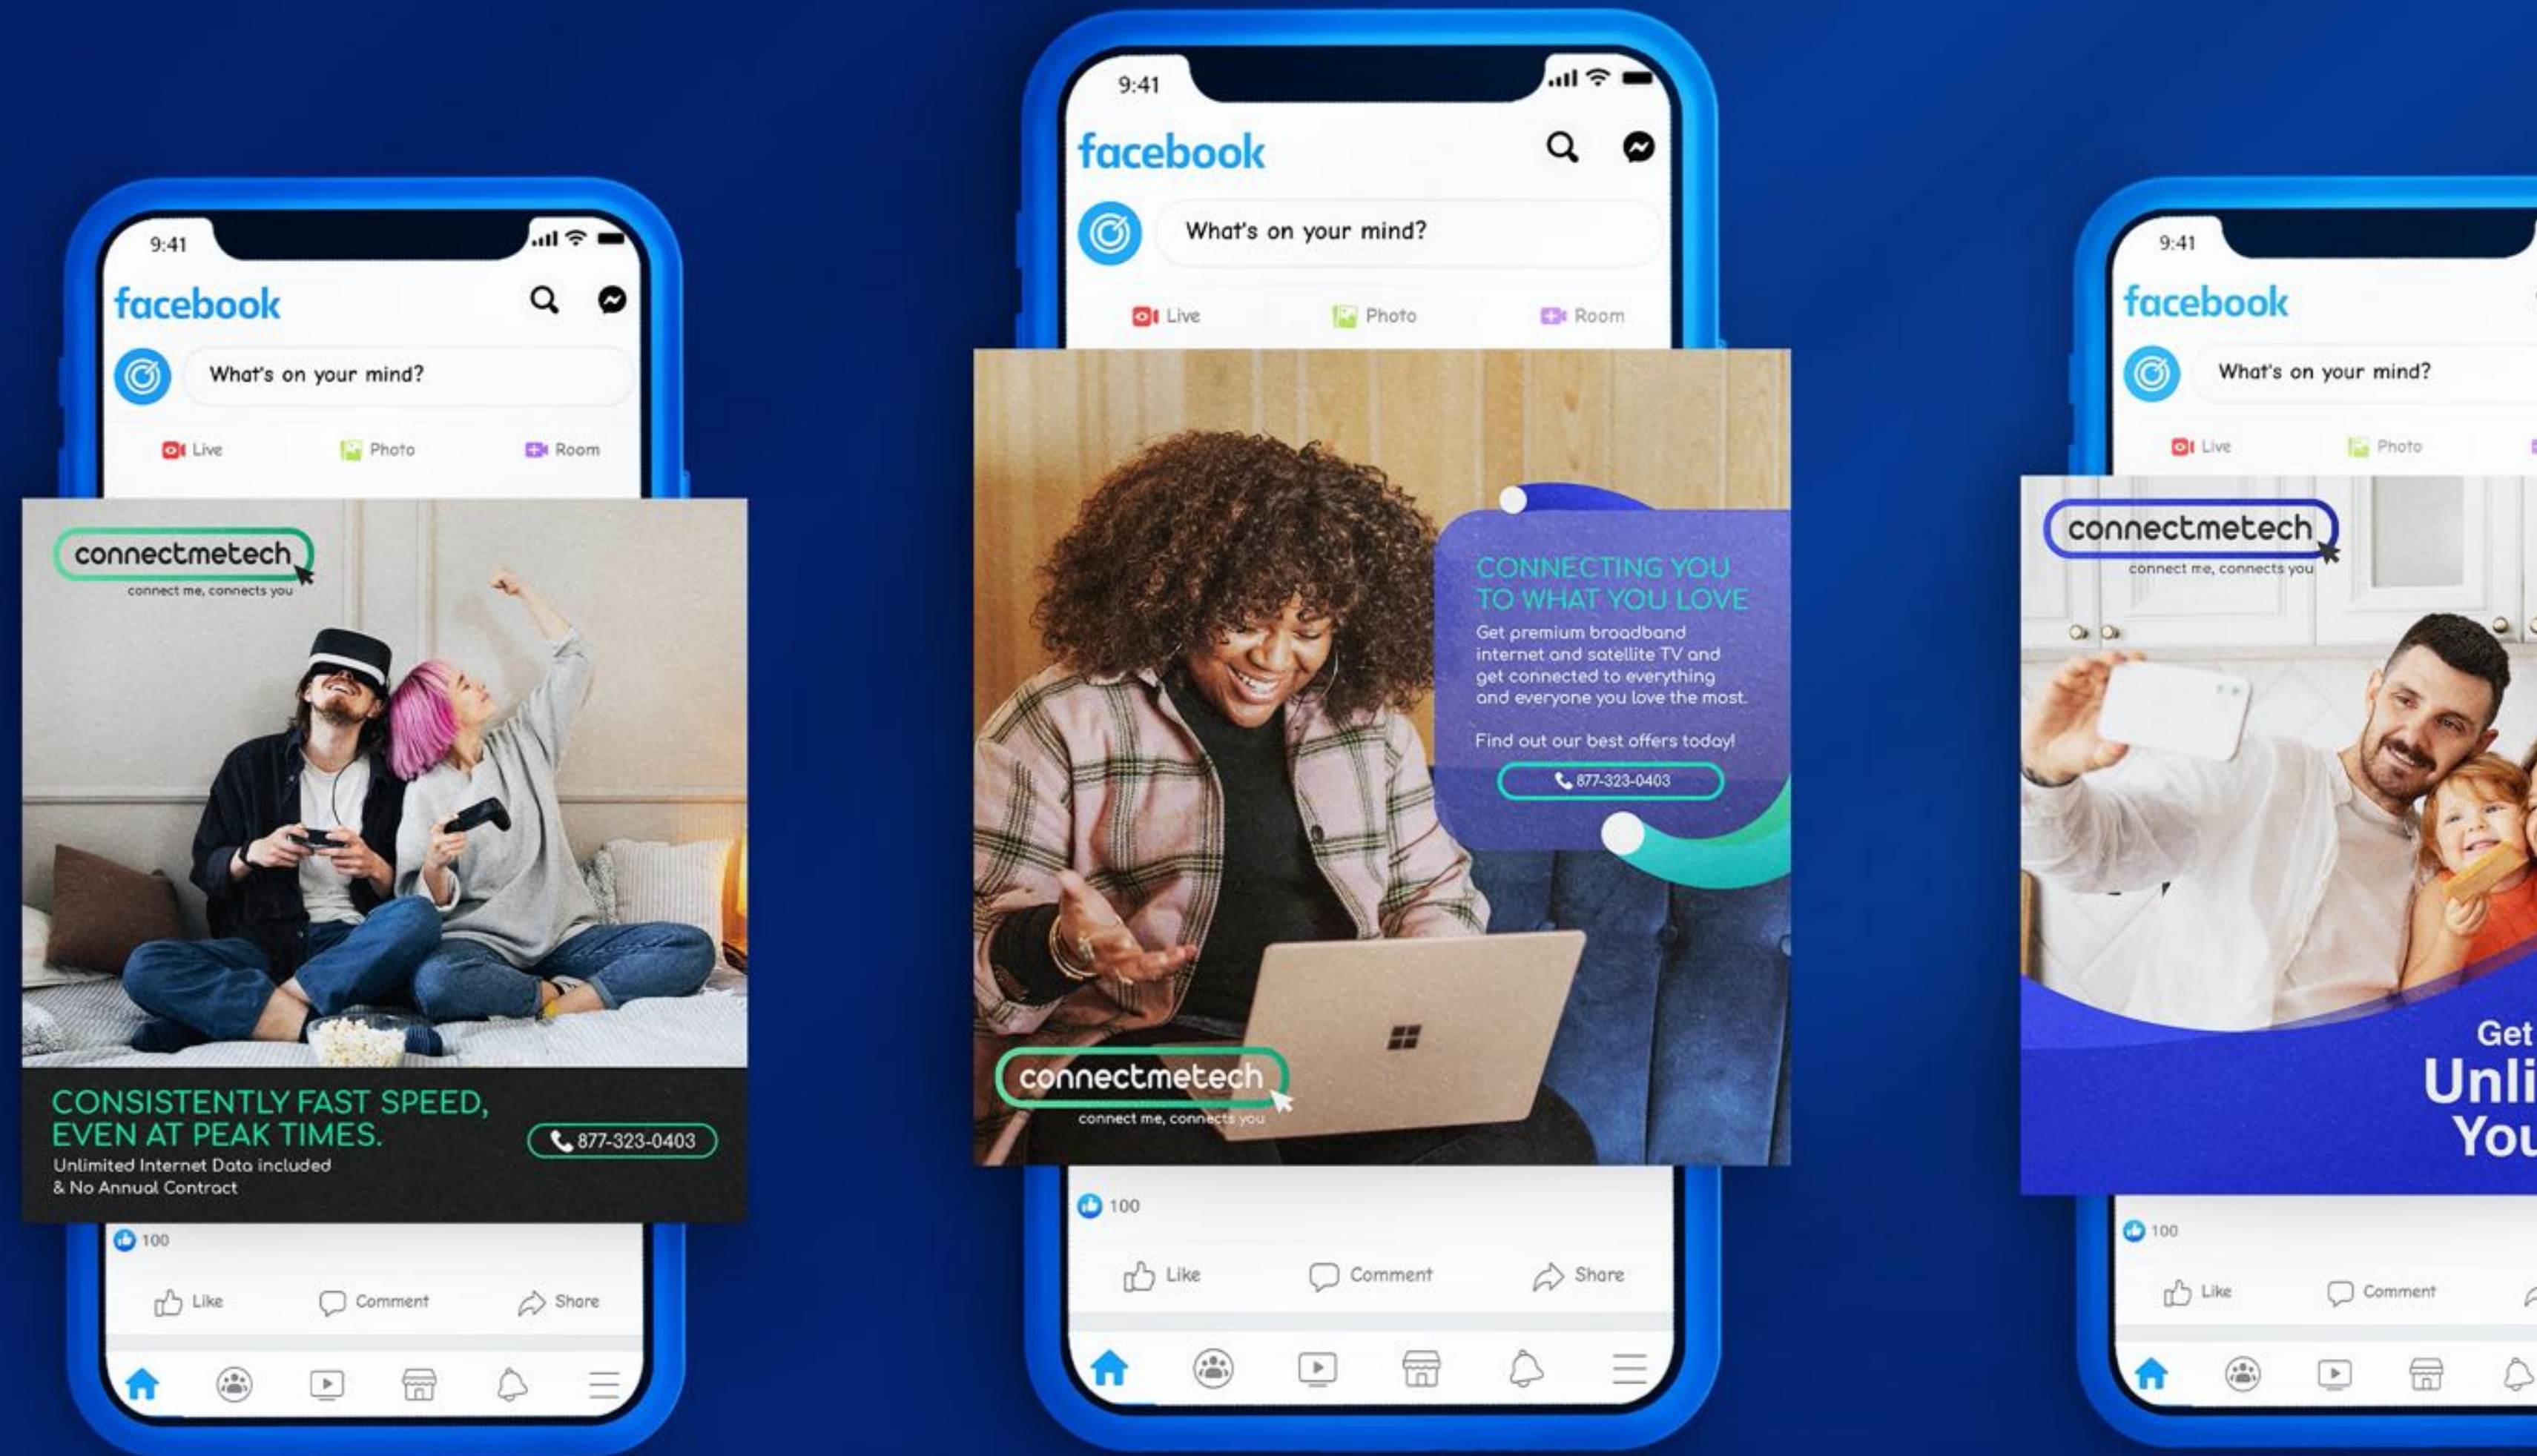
9:41

facebook

What's on your mind?

Live Photo Room

connectmetech
connect me, connects you

CONSISTENTLY FAST SPEED, EVEN AT PEAK TIMES.
Unlimited Internet Data included & No Annual Contract

877-323-0403

100

Like Comment Share

9:41

facebook

What's on your mind?

Live Photo Room

CONNECTING YOU TO WHAT YOU LOVE
Get premium broadband internet and satellite TV and get connected to everything and everyone you love the most.

Find out our best offers today!

877-323-0403

connectmetech
connect me, connects you

100

Like Comment Share

9:41

facebook

What's on your mind?

Live Photo

connectmetech
connect me, connects you

Get
Unli
You

100

Like Comment